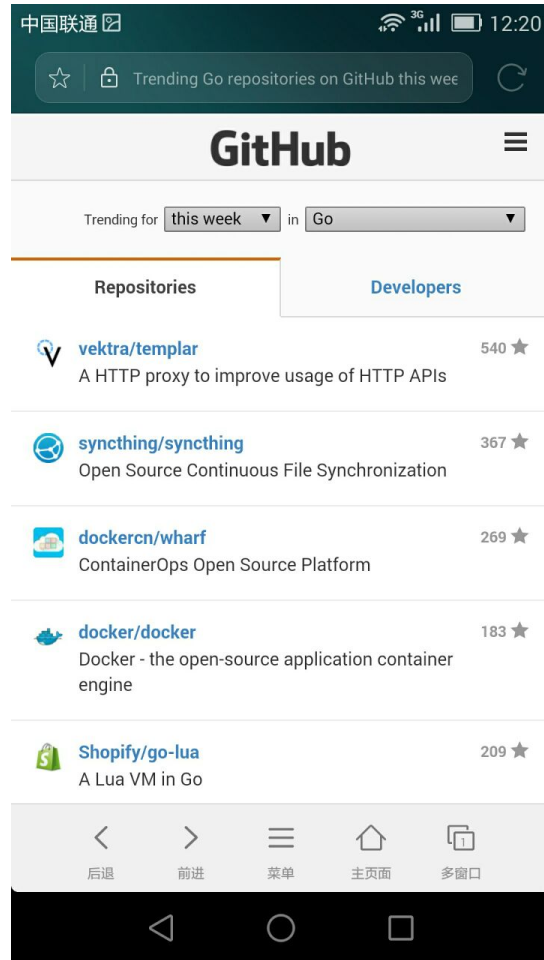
中国联通 3G 12:20

Trending Go repositories on GitHub this wee

GitHub

Trending for this week in Go

Repositories

Developers

vektra/templar
540
A HTTP proxy to improve usage of HTTP APIs

syncthing/syncthing
367
Open Source Continuous File Synchronization

dockercn/wharf
269
ContainerOps Open Source Platform

docker/docker
183
Docker - the open-source application container engine

Shopify/go-lua
209
A Lua VM in Go

后退 前进 菜单 主页面 多窗口 1